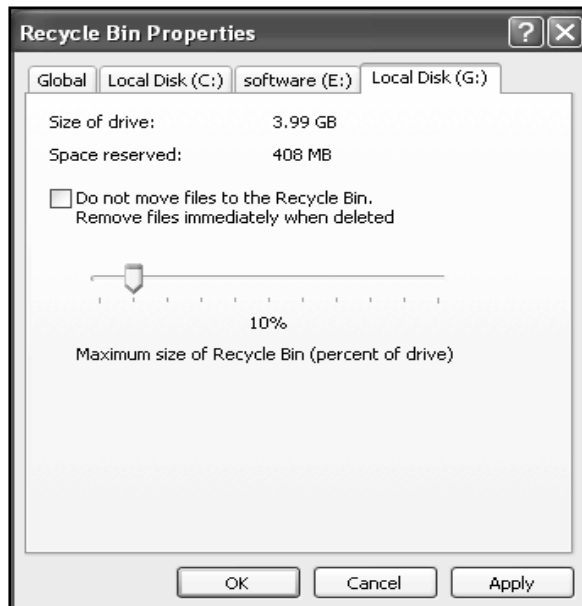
Recycle Bin Properties

?

X

Global

Local Disk (C:)

software (E:)

Local Disk (G:)

Size of drive: 3.99 GB

Space reserved: 408 MB

Do not move files to the Recycle Bin. Remove files immediately when deleted

10%

Maximum size of Recycle Bin (percent of drive)

OK

Cancel

Apply